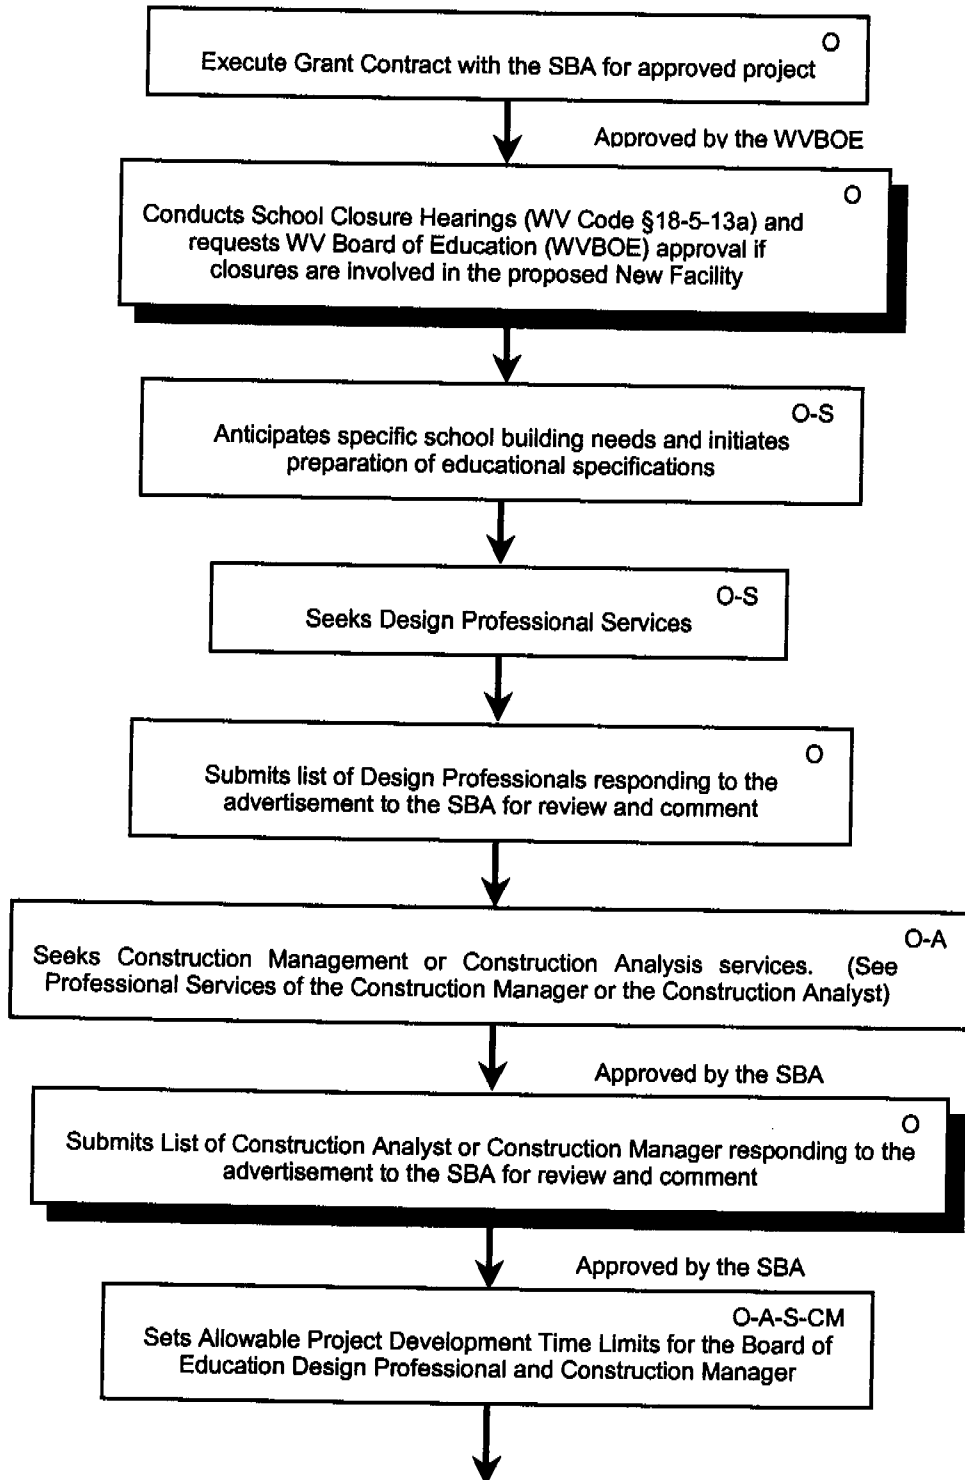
O
Execute Grant Contract with the SBA for approved project

Approved by the WVBOE

O
Conducts School Closure Hearings (WV Code §18-5-13a) and requests WV Board of Education (WVBOE) approval if closures are involved in the proposed New Facility

O-S
Anticipates specific school building needs and initiates preparation of educational specifications

O-S
Seeks Design Professional Services

O
Submits list of Design Professionals responding to the advertisement to the SBA for review and comment

O-A
Seeks Construction Management or Construction Analysis services. (See Professional Services of the Construction Manager or the Construction Analyst)

Approved by the SBA

O
Submits List of Construction Analyst or Construction Manager responding to the advertisement to the SBA for review and comment

Approved by the SBA

O-A-S-CM
Sets Allowable Project Development Time Limits for the Board of Education Design Professional and Construction Manager